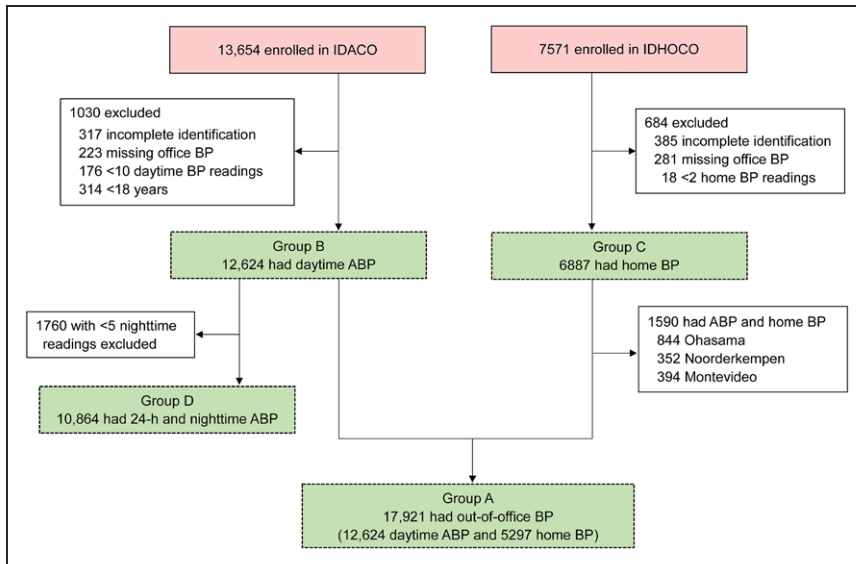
13,654 enrolled in IDACO

7571 enrolled in IDHOCO

1030 excluded
317 incomplete identification
223 missing office BP
176 <10 daytime BP readings
314 <18 years

684 excluded
385 incomplete identification
281 missing office BP
18 <2 home BP readings

Group B
12,624 had daytime ABP

Group C
6887 had home BP

1760 with <5 nighttime readings excluded

1590 had ABP and home BP
844 Ohasama
352 Noorderkempen
394 Montevideo

Group D
10,864 had 24-h and nighttime ABP

Group A
17,921 had out-of-office BP
(12,624 daytime ABP and 5297 home BP)